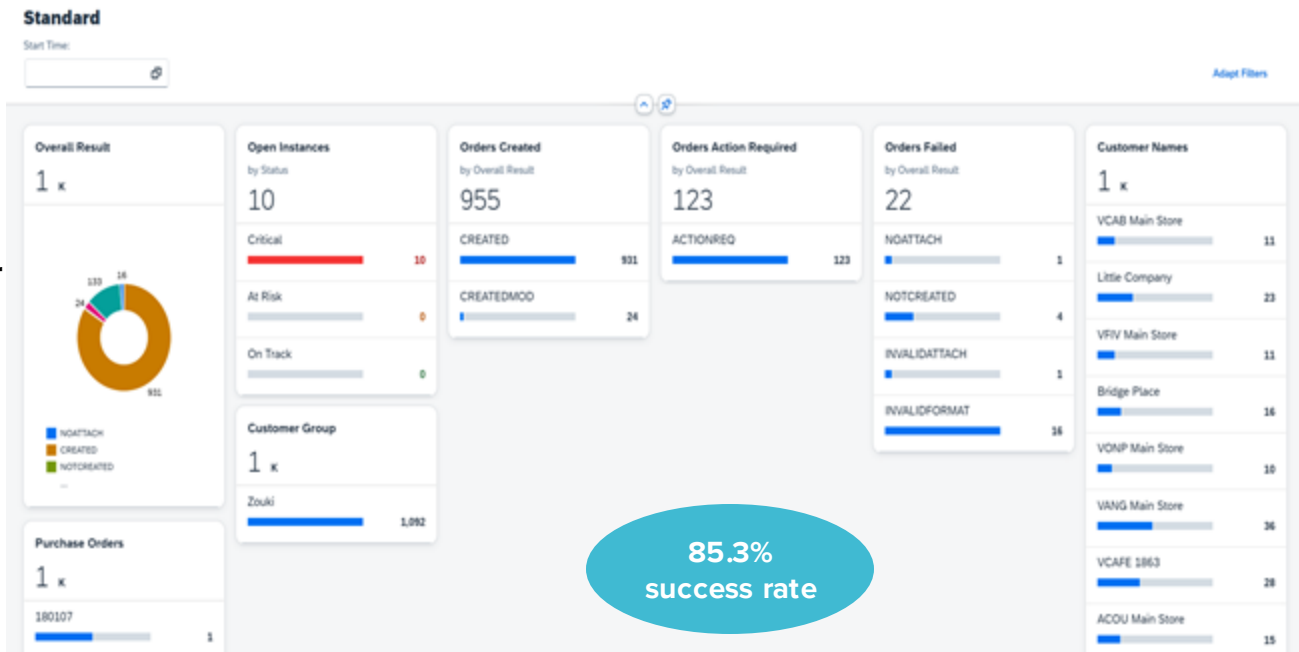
Standard

Start Time:

Adapt Filters

Overall Result
1 K

133 16
24
931

NOATTACH
CREATED
NOTCREATED
...

Purchase Orders
1 K
180107 1

Open Instances
by Status
10
Critical 10
At Risk 0
On Track 0

Customer Group
1 K
Zouki 1,092

Orders Created
by Overall Result
955
CREATED 931
CREATEDMOD 24

Orders Action Required
by Overall Result
123
ACTIONREQ 123

Orders Failed
by Overall Result
22
NOATTACH 1
NOTCREATED 4
INVALIDATTACH 1
INVALIDFORMAT 16

Customer Names
1 K
VCAB Main Store 11
Little Company 23
VFIV Main Store 11
Bridge Place 16
VONP Main Store 10
VANG Main Store 36
VCAFE 1863 28
ACOU Main Store 15

85.3%
success rate